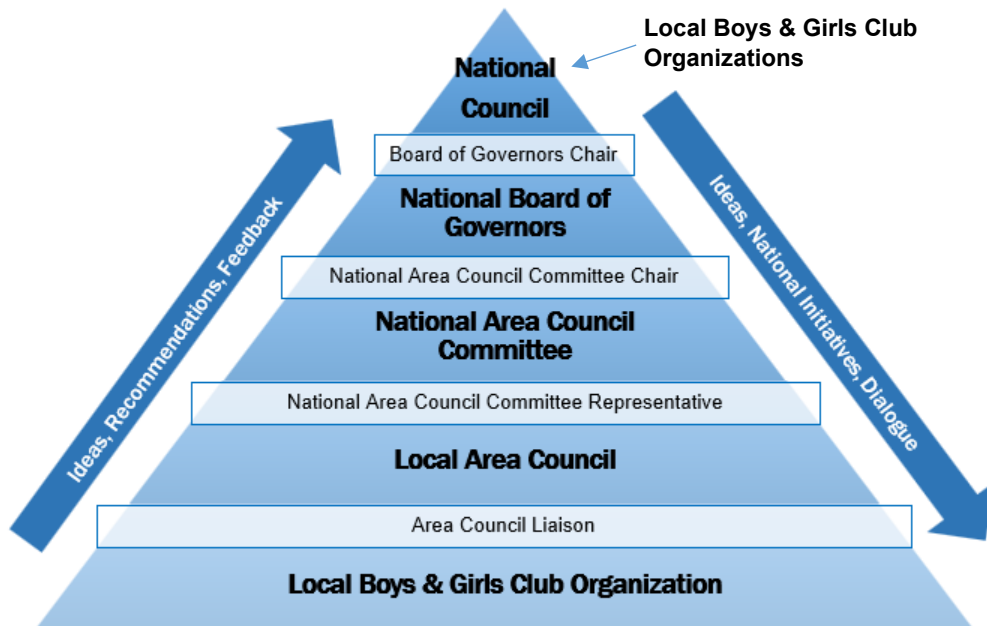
Local Boys & Girls Club Organizations

National Council

Board of Governors Chair

National Board of Governors

National Area Council Committee Chair

National Area Council Committee

National Area Council Committee Representative

Local Area Council

Area Council Liaison

Local Boys & Girls Club Organization

Ideas, Recommendations, Feedback

Ideas, National Initiatives, Dialogue